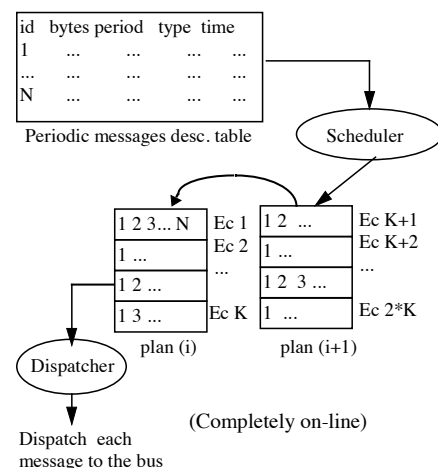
| id | bytes | period | type | time |
|---|---|---|---|---|
| 1 | ... | ... | ... | ... |
| ... | ... | ... | ... | ... |
| N | ... | ... | ... | ... |

Periodic messages desc. table

Scheduler

1 2 3... N
1 ...
1 2 ...
1 3 ...

Ec 1
Ec 2
...
Ec K

plan (i)

1 2 ...
1 ...
1 2 3 ...
1 ...

Ec K+1
Ec K+2
...
Ec 2*K

plan (i+1)

Dispatcher

(Completely on-line)

Dispatch each message to the bus